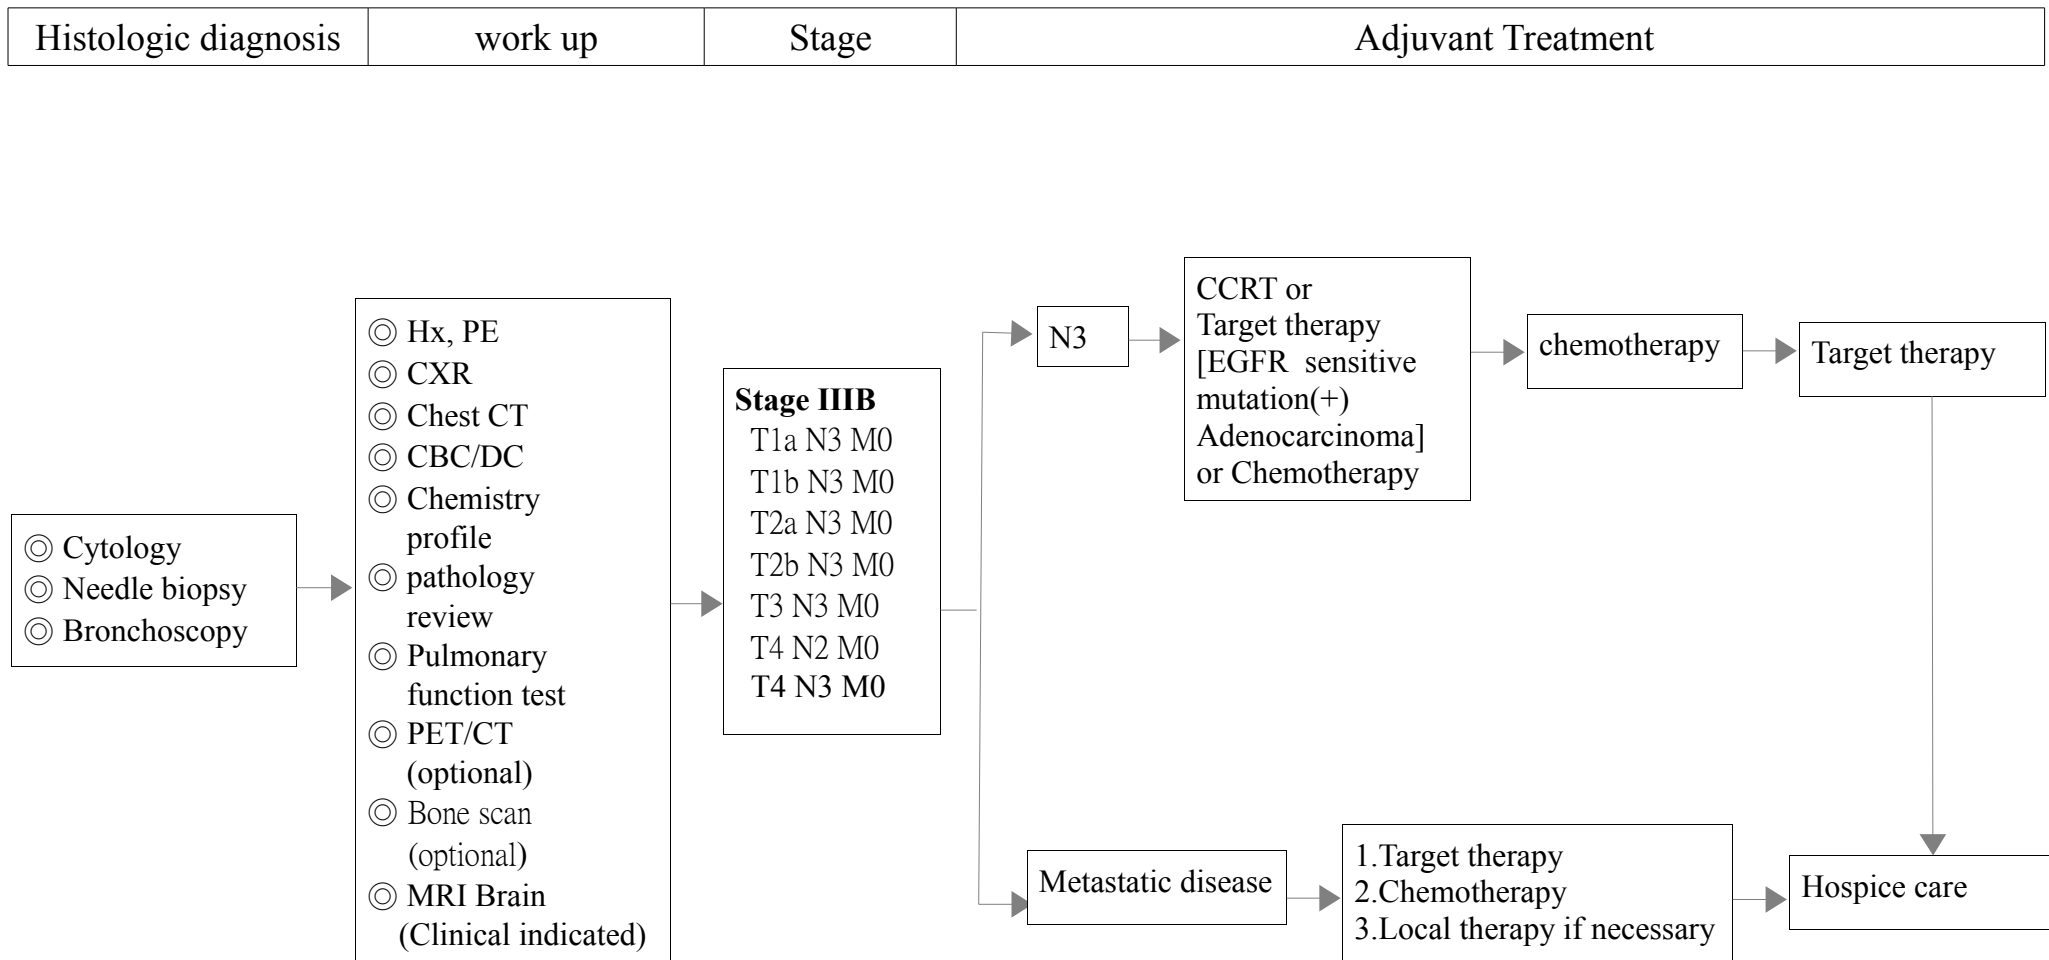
| Histologic diagnosis | work up | Stage | Adjuvant Treatment |
|---|---|---|---|

◎ Cytology
◎ Needle biopsy
◎ Bronchoscopy

◎ Hx, PE
◎ CXR
◎ Chest CT
◎ CBC/DC
◎ Chemistry profile
◎ pathology review
◎ Pulmonary function test
◎ PET/CT (optional)
◎ Bone scan (optional)
◎ MRI Brain (Clinical indicated)

Stage IIIB
T1a N3 M0
T1b N3 M0
T2a N3 M0
T2b N3 M0
T3 N3 M0
T4 N2 M0
T4 N3 M0

N3

CCRT or Target therapy [EGFR sensitive mutation(+) Adenocarcinoma] or Chemotherapy

chemotherapy

Target therapy

Metastatic disease

1.Target therapy
2.Chemotherapy
3.Local therapy if necessary

Hospice care